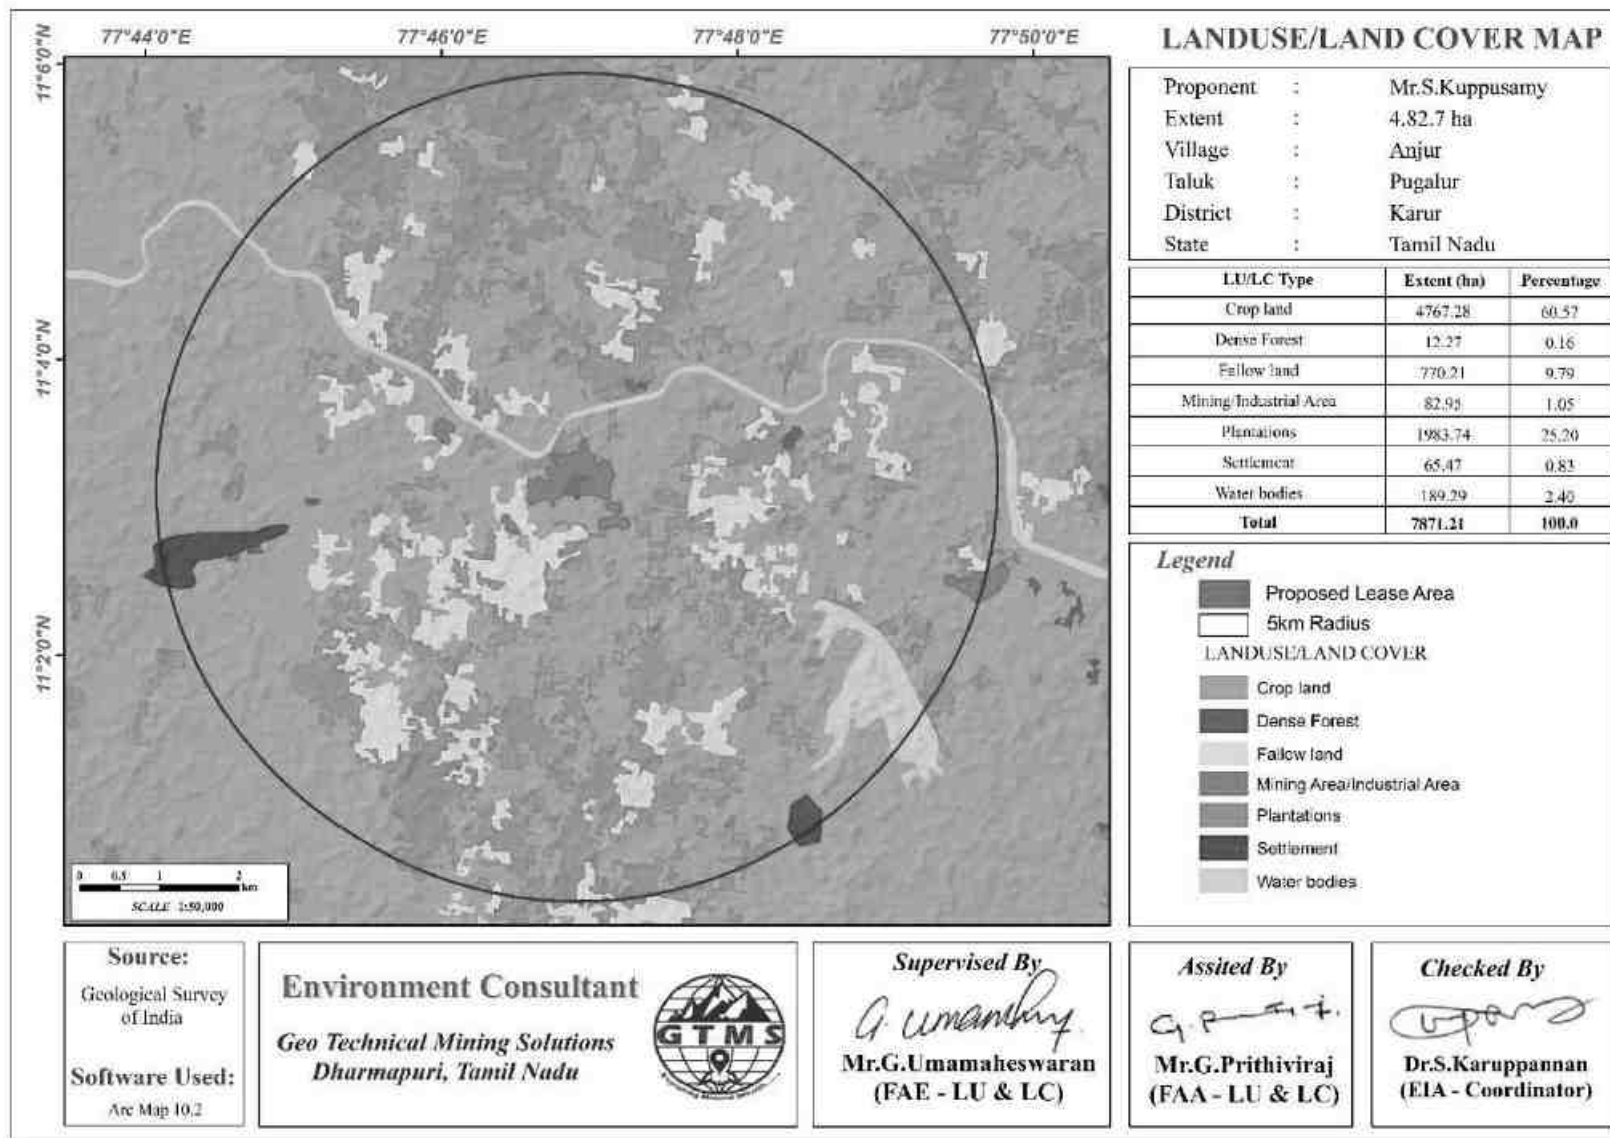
77°44'0"E
77°46'0"E
77°48'0"E
77°50'0"E
11°6'0"N
11°4'0"N
11°2'0"N

0 0.5 1 2 km
SCALE 1:50,000

LANDUSE/LAND COVER MAP

Proponent : Mr.S.Kuppusamy
Extent : 4.82.7 ha
Village : Anjur
Taluk : Pugalur
District : Karur
State : Tamil Nadu

| LU/LC Type | Extent (ha) | Percentage |
|---|---|---|
| Crop land | 4767.28 | 60.57 |
| Dense Forest | 12.27 | 0.16 |
| Fallow land | 770.21 | 9.79 |
| Mining/Industrial Area | 82.95 | 1.05 |
| Plantations | 1983.74 | 25.20 |
| Settlement | 65.47 | 0.83 |
| Water bodies | 189.29 | 2.40 |
| Total | 7871.21 | 100.0 |

Legend
Proposed Lease Area
5km Radius
LANDUSE/LAND COVER
Crop land
Dense Forest
Fallow land
Mining Area/Industrial Area
Plantations
Settlement
Water bodies

Source:
Geological Survey of India

Software Used:
Arc Map 10.2

Environment Consultant
Geo Technical Mining Solutions
Dharmapuri, Tamil Nadu
GTMS

Supervised By
G. Umamaheswaran
Mr.G.Umamaheswaran
(FAE - LU & LC)

Assited By
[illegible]
Mr.G.Prithiviraj
(FAA - LU & LC)

Checked By
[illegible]
Dr.S.Karuppannan
(EIA - Coordinator)